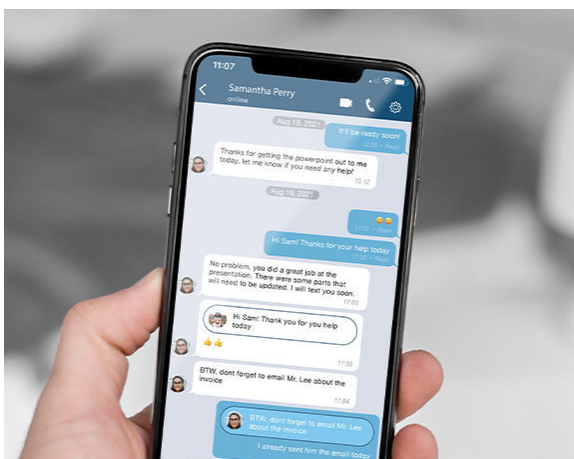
11:07

Samantha Perry
online

Aug 18, 2021

It'll be ready soon!
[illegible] Read

Thanks for getting the powerpoint out to me today, let me know if you need any help!
15:12

Aug 18, 2021

😊😊
17:02 Read

Hi Sam! Thanks for your help today
17:02 Read

No problem, you did a great job at the presentation. There were some parts that will need to be updated. I will text you soon.
17:03

Hi Sam! Thank you for you help today
👍👍
17:03

BTW, dont forget to email Mr. Lee about the invoice
17:04

BTW, dont forget to email Mr. Lee about the invoice
I already sent him the email today